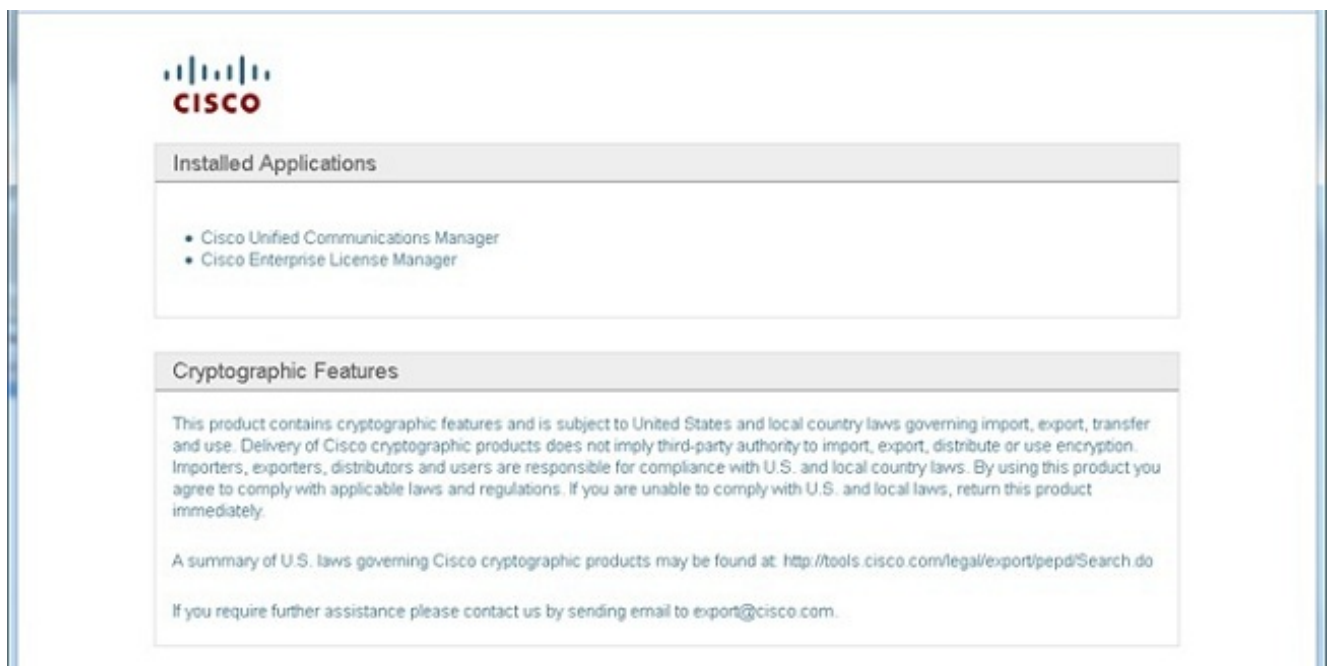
cisco

Installed Applications

- Cisco Unified Communications Manager
- Cisco Enterprise License Manager

Cryptographic Features

This product contains cryptographic features and is subject to United States and local country laws governing import, export, transfer and use. Delivery of Cisco cryptographic products does not imply third-party authority to import, export, distribute or use encryption. Importers, exporters, distributors and users are responsible for compliance with U.S. and local country laws. By using this product you agree to comply with applicable laws and regulations. If you are unable to comply with U.S. and local laws, return this product immediately.

A summary of U.S. laws governing Cisco cryptographic products may be found at: http://tools.cisco.com/legal/export/pepd/Search.do

If you require further assistance please contact us by sending email to export@cisco.com.